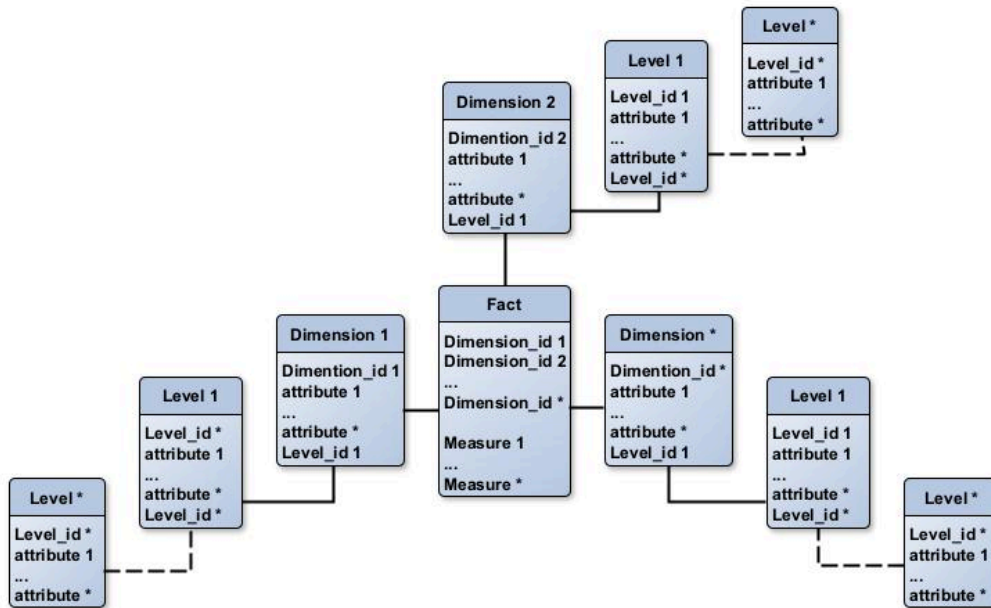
Level *
Level_id *
attribute 1
...
attribute *

Level 1
Level_id 1
attribute 1
...
attribute *
Level_id *

Dimension 2
Dimention_id 2
attribute 1
...
attribute *
Level_id 1

Fact
Dimension_id 1
Dimension_id 2
...
Dimension_id *
Measure 1
...
Measure *

Dimension 1
Dimention_id 1
attribute 1
...
attribute *
Level_id 1

Level 1
Level_id *
attribute 1
...
attribute *
Level_id *

Level *
Level_id *
attribute 1
...
attribute *

Dimension *
Dimention_id *
attribute 1
...
attribute *
Level_id 1

Level 1
Level_id 1
attribute 1
...
attribute *
Level_id *

Level *
Level_id *
attribute 1
...
attribute *